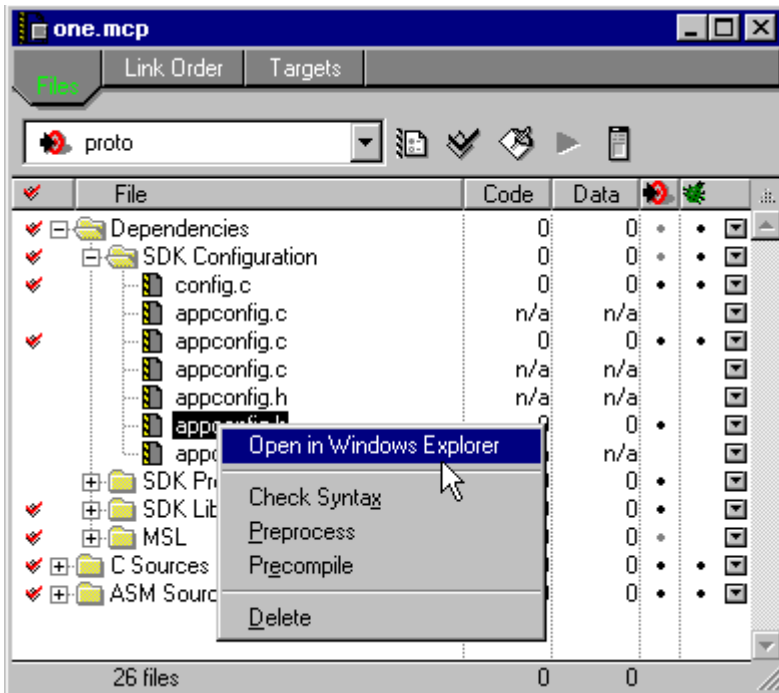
one.mcp

Files | Link Order | Targets

proto

| File | Code | Data |
|---|---|---|
| Dependencies | 0 | 0 |
| SDK Configuration | 0 | 0 |
| config.c | 0 | 0 |
| appconfig.c | n/a | n/a |
| appconfig.c | 0 | 0 |
| appconfig.c | n/a | n/a |
| appconfig.h | n/a | n/a |
| appc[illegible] | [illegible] | 0 |
| appc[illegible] | | n/a |
| SDK Pr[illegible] | | 0 |
| SDK Lib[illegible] | | 0 |
| MSL | | 0 |
| C Sources | | 0 |
| ASM Sourc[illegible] | | 0 |

Open in Windows Explorer
Check Syntax
Preprocess
Precompile
Delete

26 files | 0 | 0